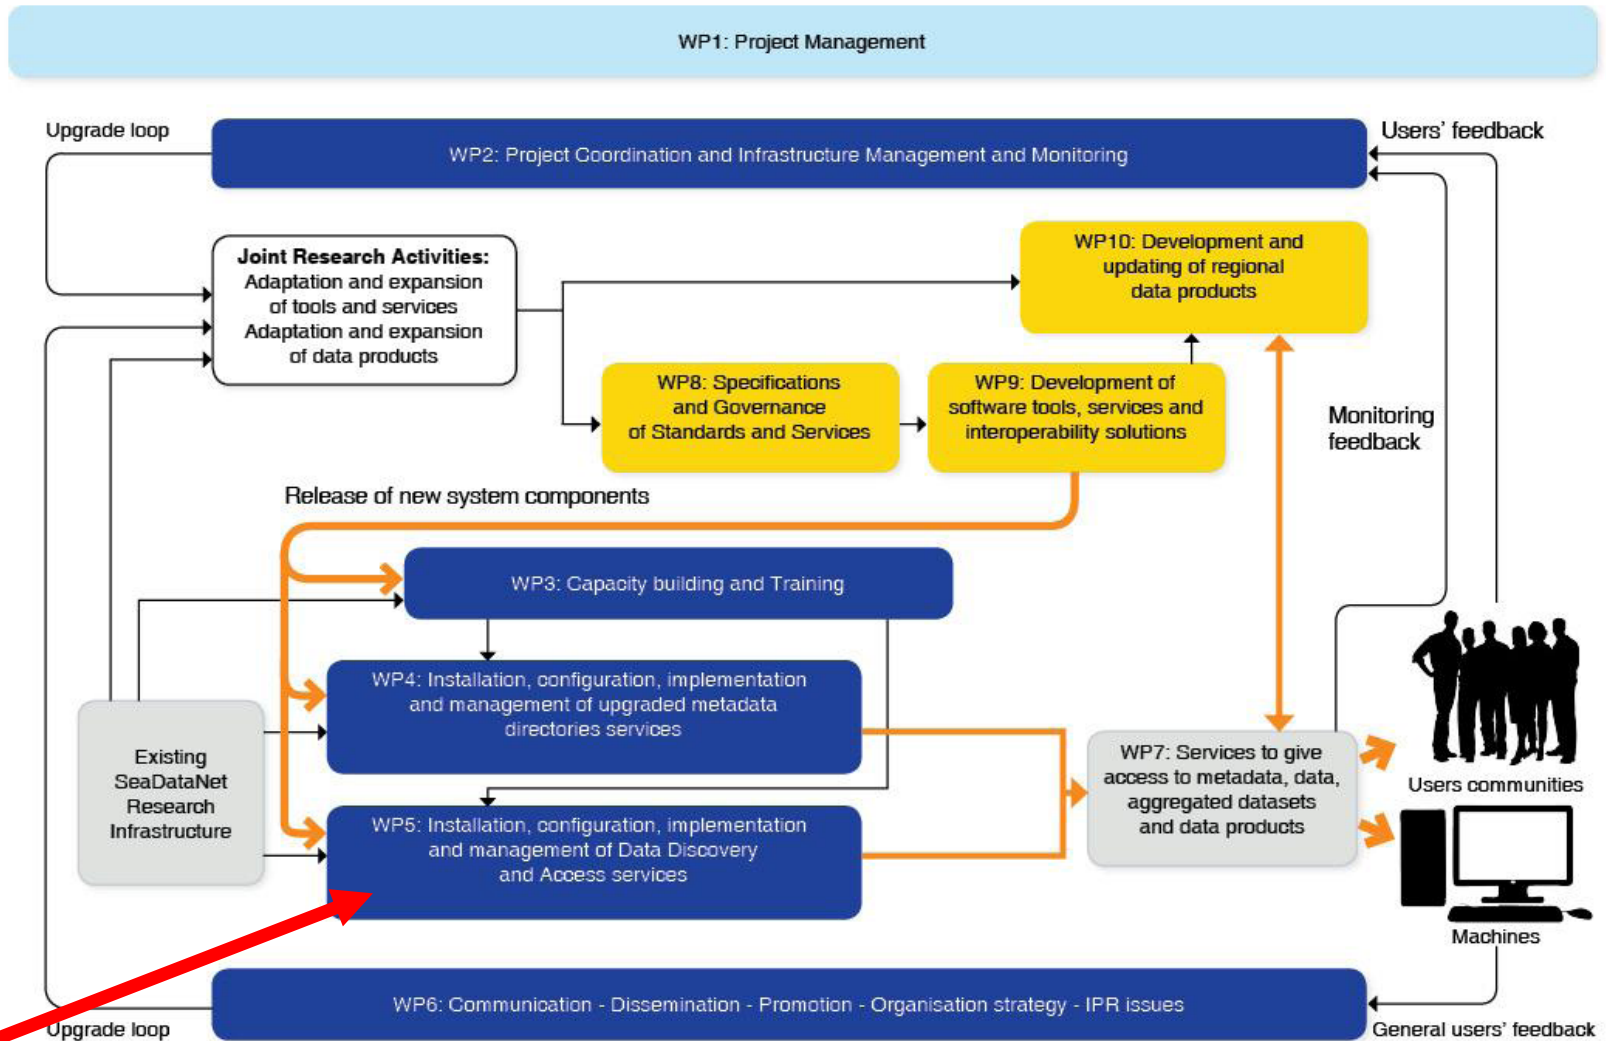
WP1: Project Management

Upgrade loop

WP2: Project Coordination and Infrastructure Management and Monitoring

Users' feedback

Joint Research Activities:
Adaptation and expansion of tools and services
Adaptation and expansion of data products

WP10: Development and updating of regional data products

WP8: Specifications and Governance of Standards and Services

WP9: Development of software tools, services and interoperability solutions

Monitoring feedback

Release of new system components

WP3: Capacity building and Training

WP4: Installation, configuration, implementation and management of upgraded metadata directories services

Existing SeaDataNet Research Infrastructure

WP7: Services to give access to metadata, data, aggregated datasets and data products

Users communities

WP5: Installation, configuration, implementation and management of Data Discovery and Access services

Machines

WP6: Communication - Dissemination - Promotion - Organisation strategy - IPR issues

Upgrade loop

General users' feedback